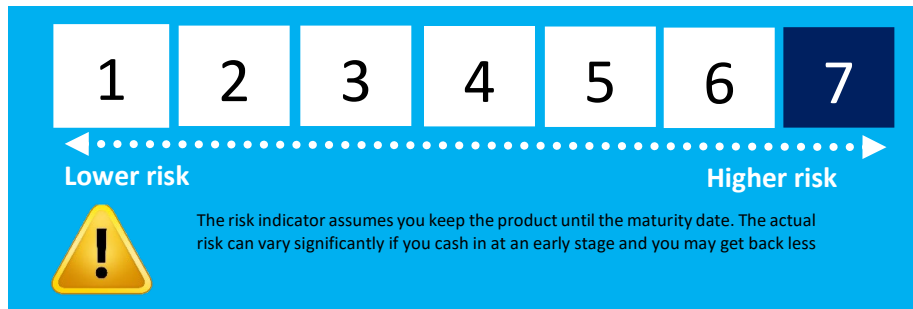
1 2 3 4 5 6 7

Lower risk

Higher risk

!

The risk indicator assumes you keep the product until the maturity date. The actual risk can vary significantly if you cash in at an early stage and you may get back less